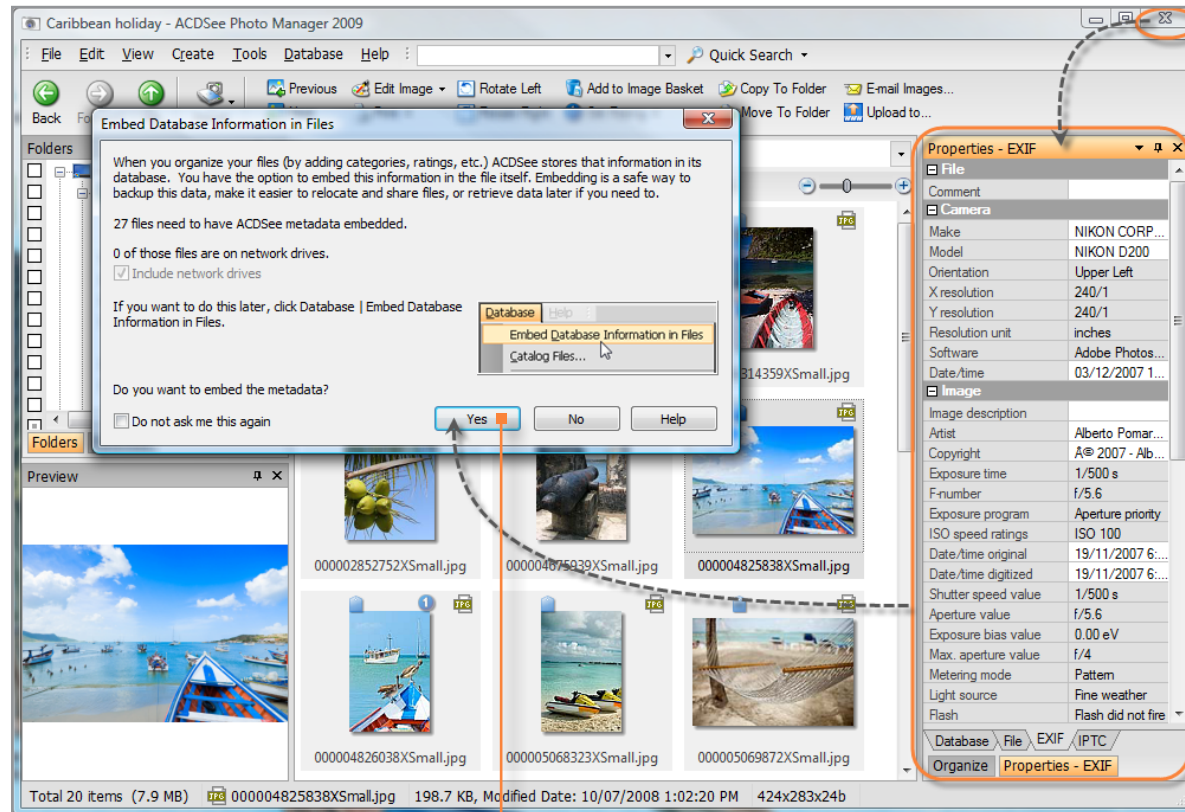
Caribbean holiday - ACDSee Photo Manager 2009

File Edit View Create Tools Database Help

Quick Search

Back

Previous Edit Image Rotate Left Add to Image Basket Copy To Folder E-mail Images...

Move To Folder Upload to...

Folders

Embed Database Information in Files

When you organize your files (by adding categories, ratings, etc.) ACDSee stores that information in its database. You have the option to embed this information in the file itself. Embedding is a safe way to backup this data, make it easier to relocate and share files, or retrieve data later if you need to.

27 files need to have ACDSee metadata embedded.

0 of those files are on network drives.

Include network drives

If you want to do this later, click Database | Embed Database Information in Files.

Database Help

Embed Database Information in Files

Catalog Files...

Do you want to embed the metadata?

Do not ask me this again

Yes No Help

Folders

Preview

314359XSmall.jpg

000002852752XSmall.jpg 000004675939XSmall.jpg 000004825838XSmall.jpg

000004826038XSmall.jpg 000005068323XSmall.jpg 000005069872XSmall.jpg

Properties - EXIF

| | |
|---|---|
| File | |
| Comment | |
| Camera | |
| Make | NIKON CORP... |
| Model | NIKON D200 |
| Orientation | Upper Left |
| X resolution | 240/1 |
| Y resolution | 240/1 |
| Resolution unit | inches |
| Software | Adobe Photos... |
| Date/time | 03/12/2007 1... |
| Image | |
| Image description | |
| Artist | Alberto Pomar... |
| Copyright | A© 2007 - Alb... |
| Exposure time | 1/500 s |
| F-number | f/5.6 |
| Exposure program | Aperture priority |
| ISO speed ratings | ISO 100 |
| Date/time original | 19/11/2007 6:... |
| Date/time digitized | 19/11/2007 6:... |
| Shutter speed value | 1/500 s |
| Aperture value | f/5.6 |
| Exposure bias value | 0.00 eV |
| Max. aperture value | f/4 |
| Metering mode | Pattern |
| Light source | Fine weather |
| Flash | Flash did not fire |

Database File EXIF IPTC

Organize Properties - EXIF

Total 20 items (7.9 MB) 000004825838XSmall.jpg 198.7 KB, Modified Date: 10/07/2008 1:02:20 PM 424x283x24b